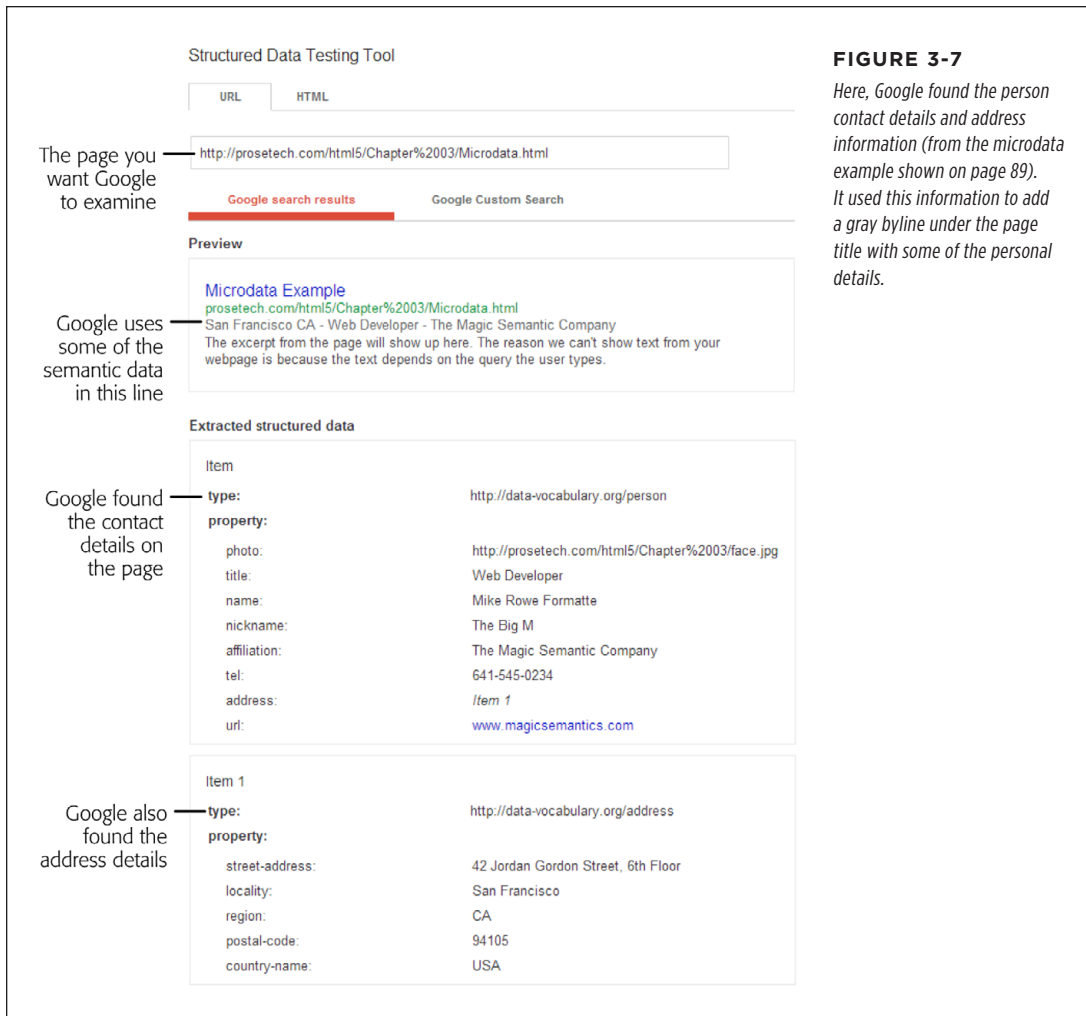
Structured Data Testing Tool

URL HTML

The page you want Google to examine

http://prosetech.com/html5/Chapter%2003/Microdata.html

Google search results Google Custom Search

Preview

Microdata Example
prosetech.com/html5/Chapter%2003/Microdata.html
San Francisco CA - Web Developer - The Magic Semantic Company
The excerpt from the page will show up here. The reason we can't show text from your webpage is because the text depends on the query the user types.

Google uses some of the semantic data in this line

Extracted structured data

Item

Google found the contact details on the page

| | |
|---|---|
| type: | http://data-vocabulary.org/person |
| property: | |
| photo: | http://prosetech.com/html5/Chapter%2003/face.jpg |
| title: | Web Developer |
| name: | Mike Rowe Formatte |
| nickname: | The Big M |
| affiliation: | The Magic Semantic Company |
| tel: | 641-545-0234 |
| address: | Item 1 |
| url: | www.magicsemantics.com |

Item 1

Google also found the address details

| | |
|---|---|
| type: | http://data-vocabulary.org/address |
| property: | |
| street-address: | 42 Jordan Gordon Street, 6th Floor |
| locality: | San Francisco |
| region: | CA |
| postal-code: | 94105 |
| country-name: | USA |

FIGURE 3-7

Here, Google found the person contact details and address information (from the microdata example shown on page 89). It used this information to add a gray byline under the page title with some of the personal details.